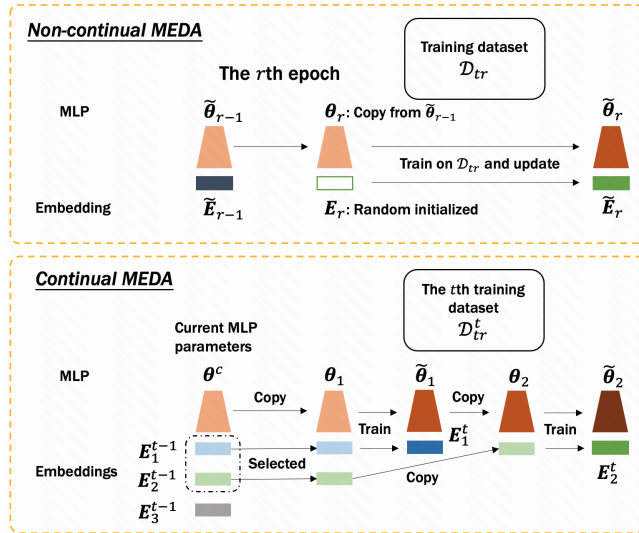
Non-continual MEDA

Training dataset
$\mathcal{D}_{tr}$

The $r$th epoch

MLP

$\tilde{\boldsymbol{\theta}}_{r-1}$

$\boldsymbol{\theta}_r$: Copy from $\tilde{\boldsymbol{\theta}}_{r-1}$

$\tilde{\boldsymbol{\theta}}_r$

Train on $\mathcal{D}_{tr}$ and update

Embedding

$\tilde{\boldsymbol{E}}_{r-1}$

$\boldsymbol{E}_r$: Random initialized

$\tilde{\boldsymbol{E}}_r$

Continual MEDA

The $t$th training dataset
$\mathcal{D}_{tr}^t$

Current MLP parameters

MLP

$\boldsymbol{\theta}^c$

Copy

$\boldsymbol{\theta}_1$

Train

$\tilde{\boldsymbol{\theta}}_1$

Copy

$\boldsymbol{\theta}_2$

Train

$\tilde{\boldsymbol{\theta}}_2$

Embeddings

$\boldsymbol{E}_1^{t-1}$

$\boldsymbol{E}_2^{t-1}$

$\boldsymbol{E}_3^{t-1}$

Selected

$\boldsymbol{E}_1^t$

Copy

$\boldsymbol{E}_2^t$